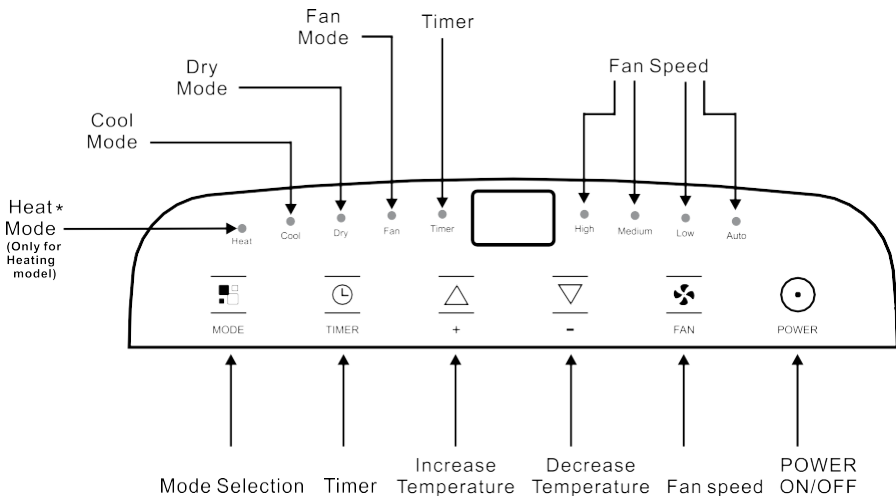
Fan Mode

Timer

Dry Mode

Fan Speed

Cool Mode

Heat* Mode (Only for Heating model)

Heat Cool Dry Fan Timer

High Medium Low Auto

MODE TIMER + – FAN POWER

Mode Selection Timer Increase Temperature Decrease Temperature Fan speed POWER ON/OFF